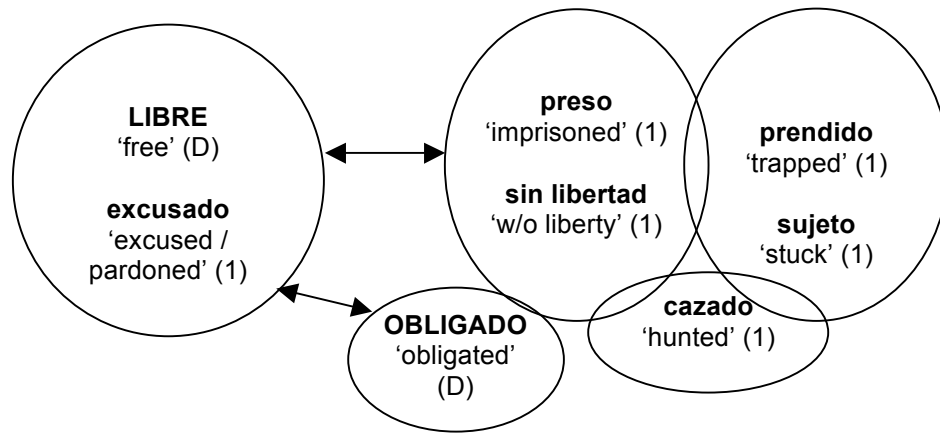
**LIBRE**
'free' (D)

**excusado**
'excused / pardoned' (1)

**preso**
'imprisoned' (1)

**sin libertad**
'w/o liberty' (1)

**prendido**
'trapped' (1)

**sujeto**
'stuck' (1)

**cazado**
'hunted' (1)

**OBLIGADO**
'obligated' (D)